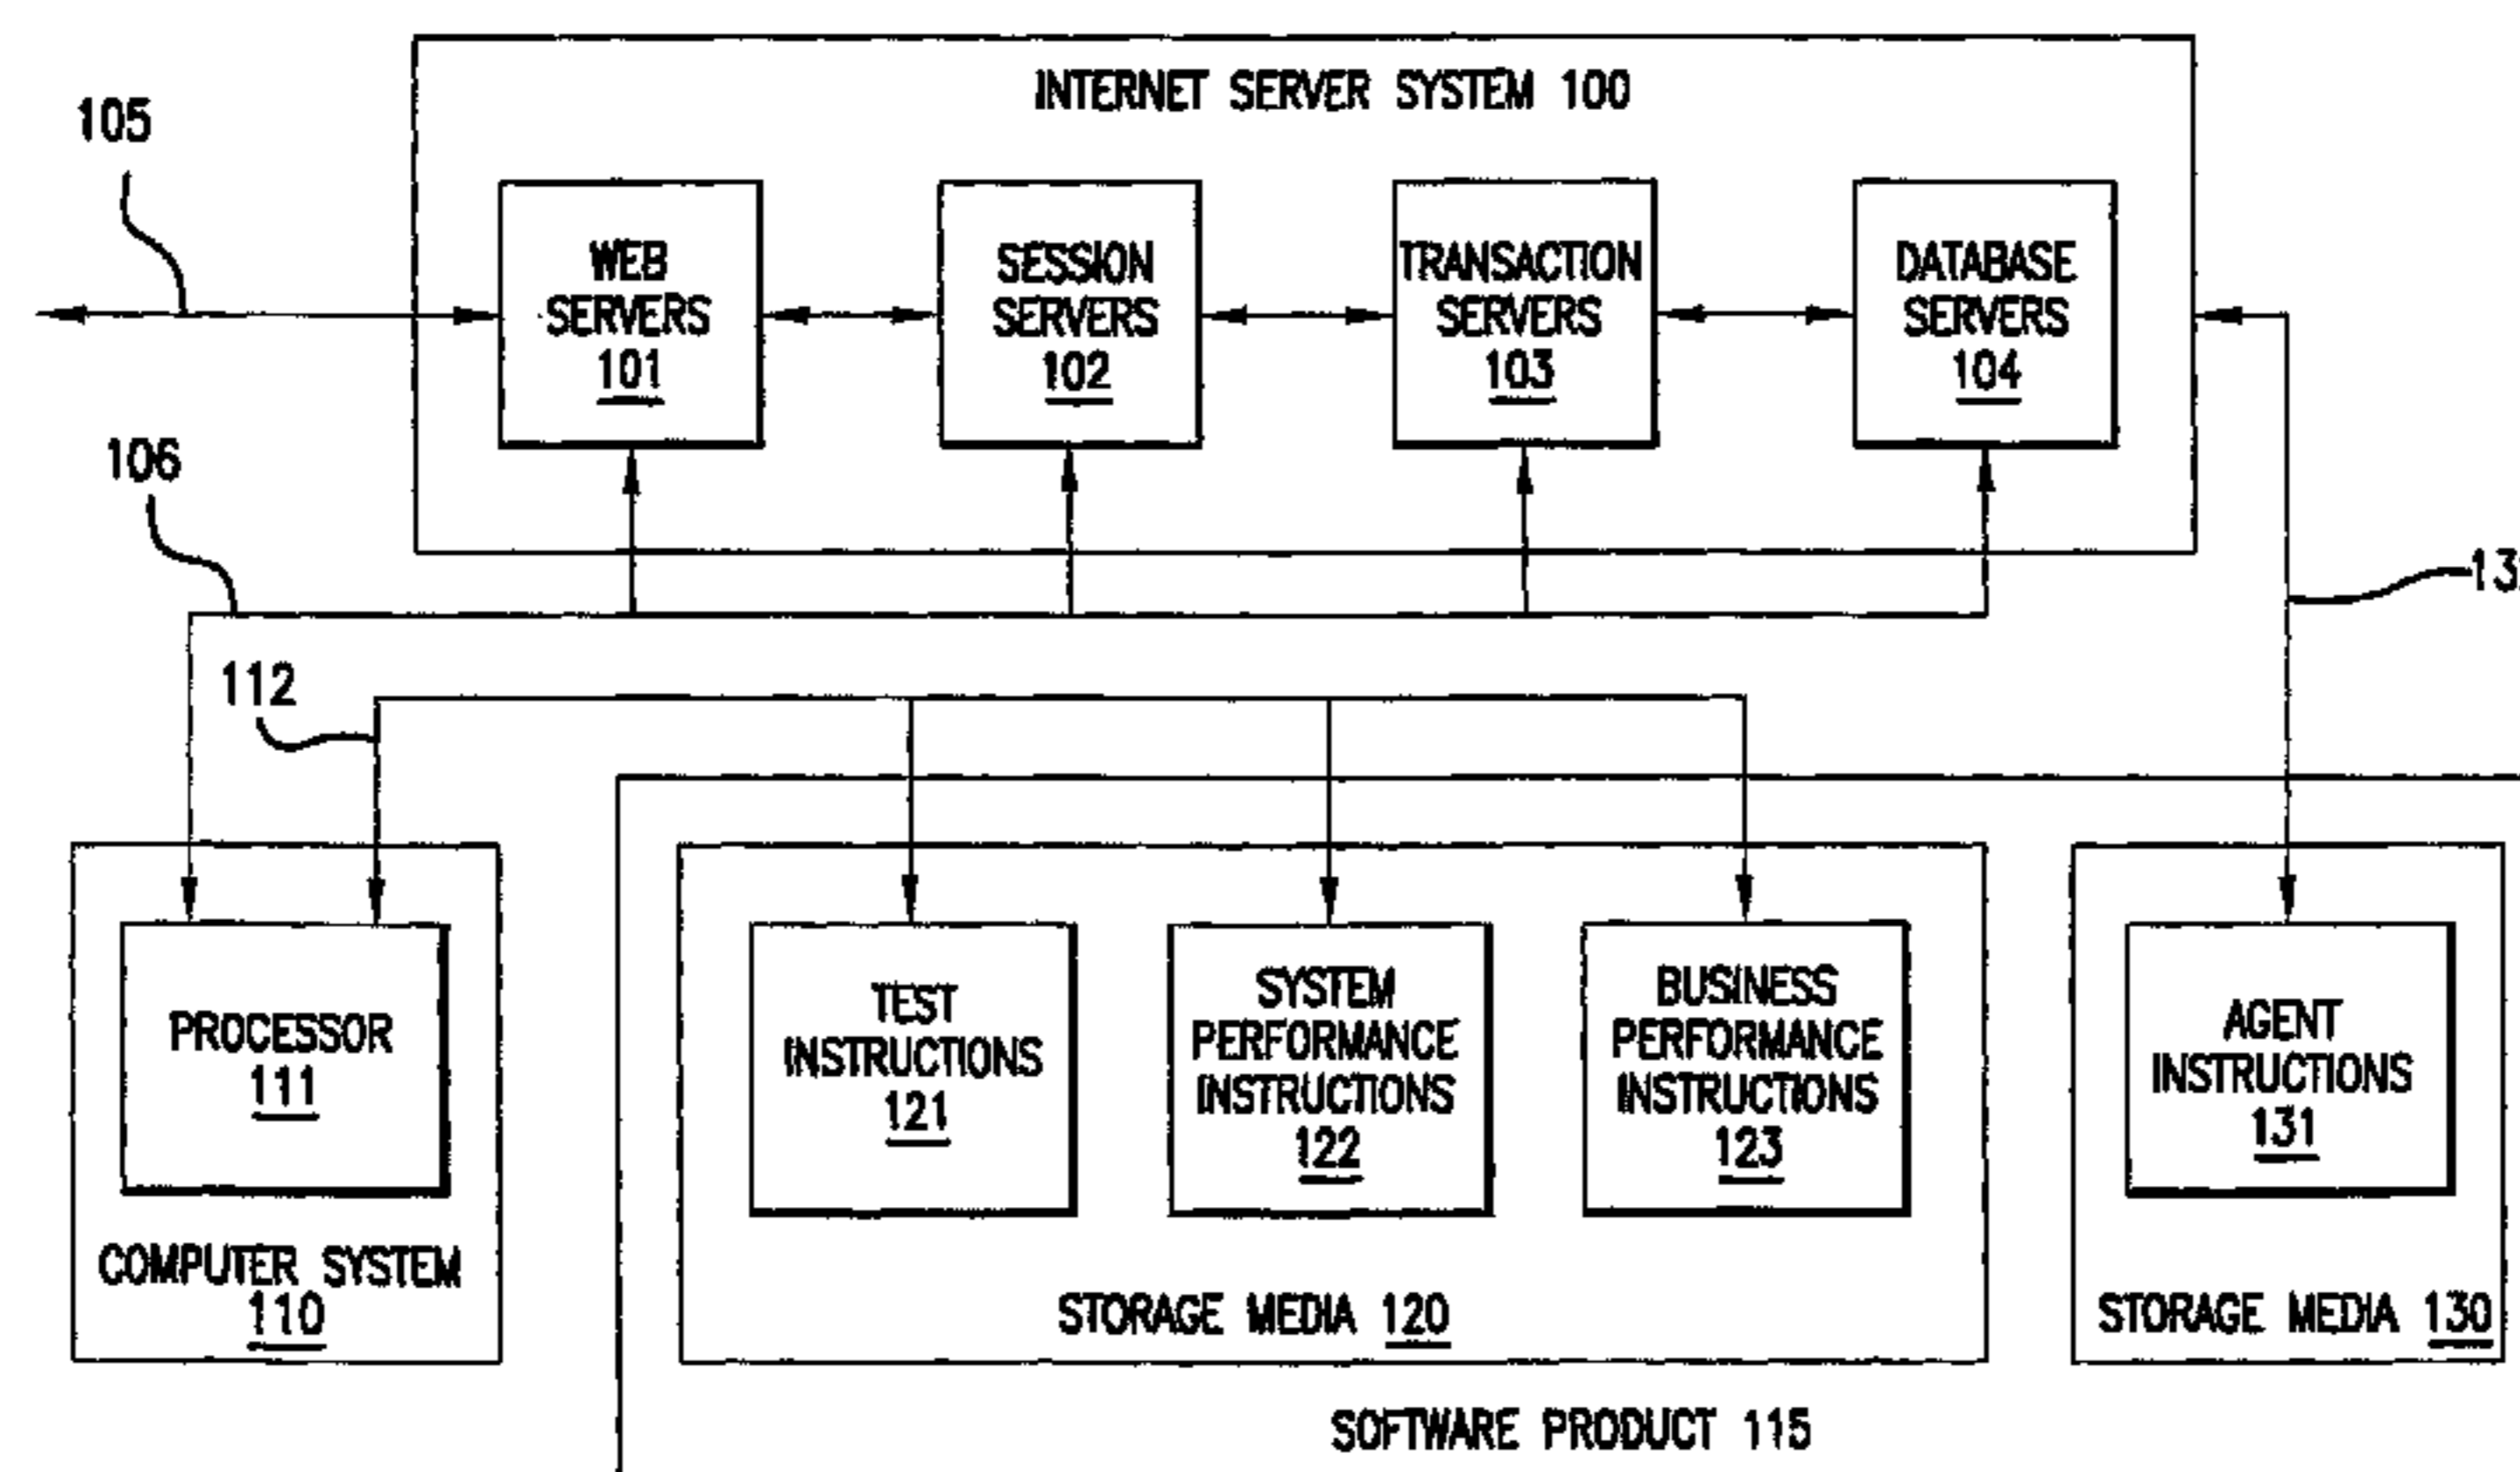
INTERNET SERVER SYSTEM 100

105

WEB SERVERS 101

SESSION SERVERS 102

TRANSACTION SERVERS 103

DATABASE SERVERS 104

106

13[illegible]

112

PROCESSOR 111

COMPUTER SYSTEM 110

TEST INSTRUCTIONS 121

SYSTEM PERFORMANCE INSTRUCTIONS 122

BUSINESS PERFORMANCE INSTRUCTIONS 123

STORAGE MEDIA 120

AGENT INSTRUCTIONS 131

STORAGE MEDIA 130

SOFTWARE PRODUCT 115